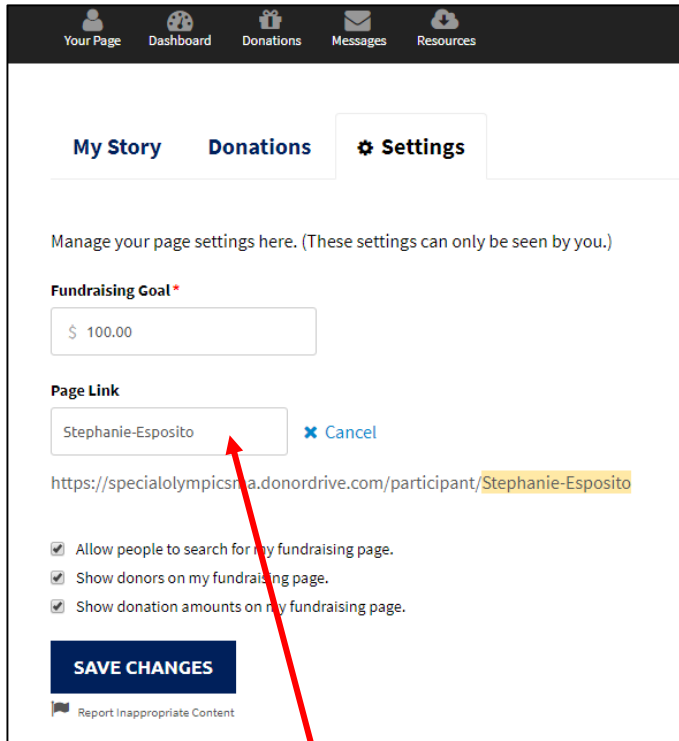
Your Page Dashboard Donations Messages Resources

My Story Donations Settings

Manage your page settings here. (These settings can only be seen by you.)

Fundraising Goal*

$ 100.00

Page Link

Stephanie-Esposito

Cancel

https://specialolympicsma.donordrive.com/participant/Stephanie-Esposito

Allow people to search for my fundraising page.

Show donors on my fundraising page.

Show donation amounts on my fundraising page.

SAVE CHANGES

Report Inappropriate Content